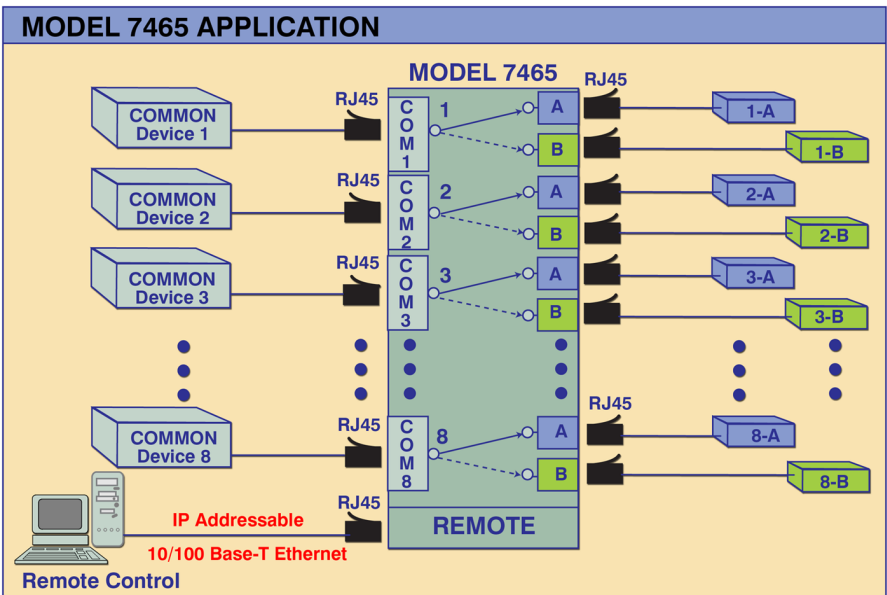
MODEL 7465 APPLICATION

MODEL 7465

RJ45

COMMON Device 1

RJ45

COM 1

1

A

B

1-A

1-B

COMMON Device 2

RJ45

COM 2

2

A

B

2-A

2-B

COMMON Device 3

RJ45

COM 3

3

A

B

3-A

3-B

RJ45

COMMON Device 8

RJ45

COM 8

8

A

B

8-A

8-B

RJ45

IP Addressable

10/100 Base-T Ethernet

REMOTE

Remote Control